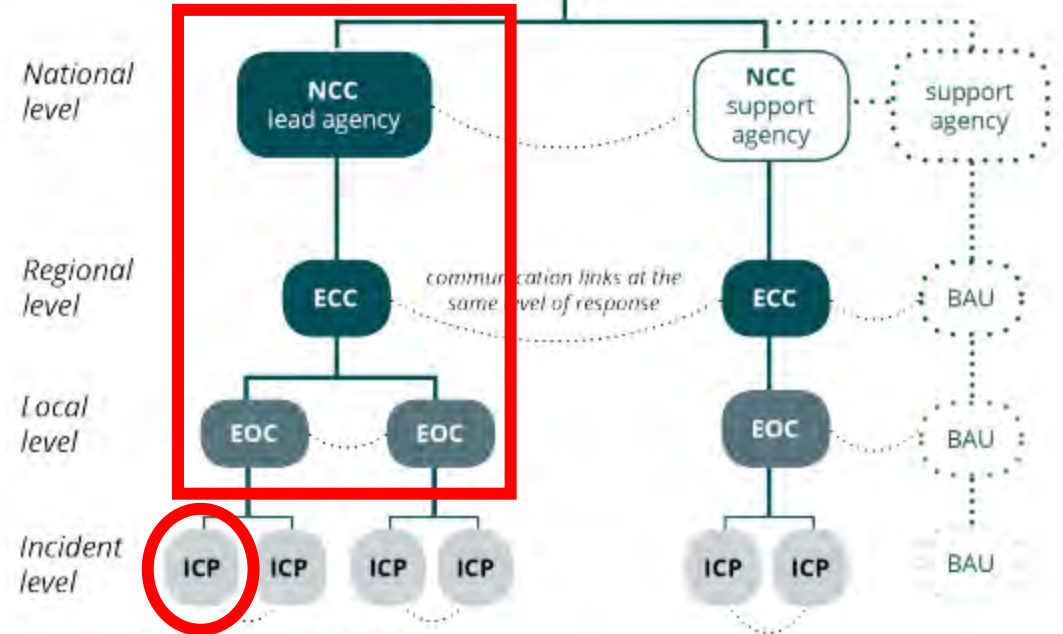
National level

NCC lead agency

NCC support agency

support agency

Regional level

ECC

communication links at the same level of response

ECC

BAU

Local level

EOC

EOC

EOC

BAU

Incident level

ICP

ICP

ICP

ICP

ICP

ICP

BAU